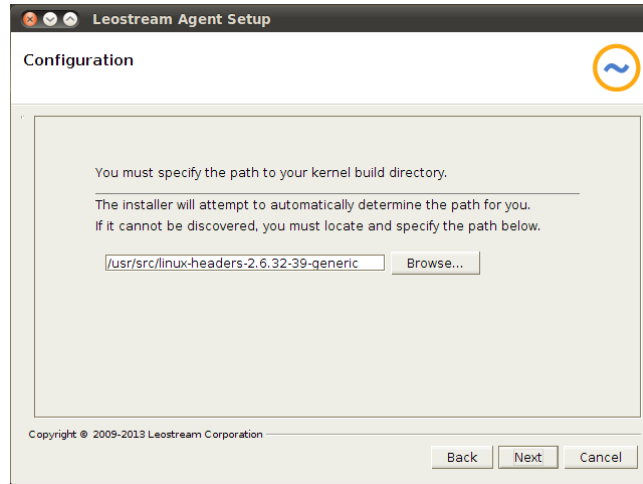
Leostream Agent Setup

Configuration

You must specify the path to your kernel build directory.

The installer will attempt to automatically determine the path for you.
If it cannot be discovered, you must locate and specify the path below.

/usr/src/linux-headers-2.6.32-39-generic

Browse...

Copyright © 2009-2013 Leostream Corporation

Back

Next

Cancel